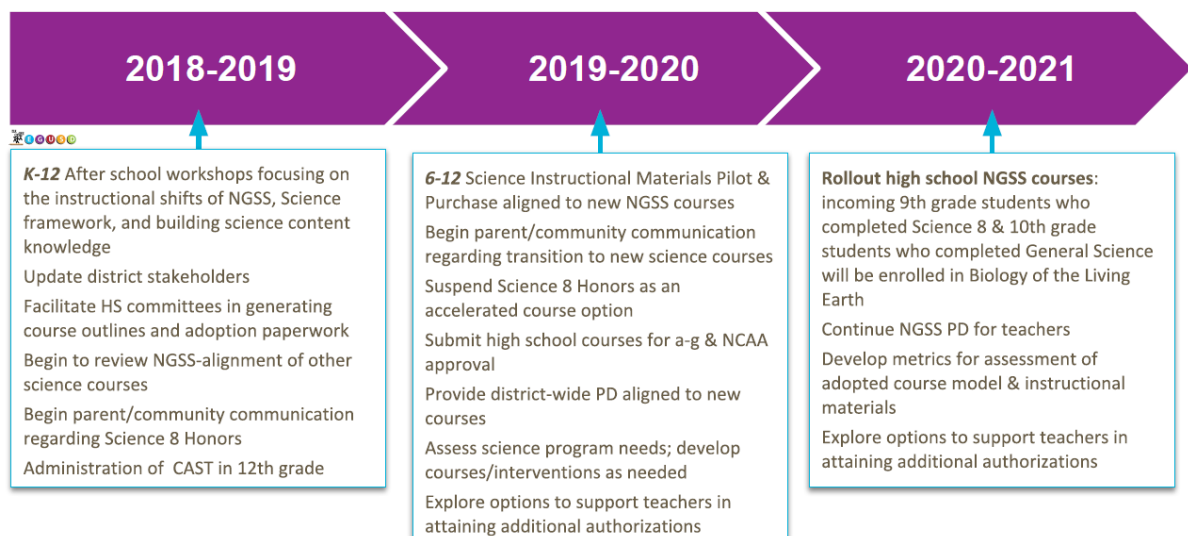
2018-2019

2019-2020

2020-2021

K-12 After school workshops focusing on the instructional shifts of NGSS, Science framework, and building science content knowledge

Update district stakeholders

Facilitate HS committees in generating course outlines and adoption paperwork

Begin to review NGSS-alignment of other science courses

Begin parent/community communication regarding Science 8 Honors

Administration of CAST in 12th grade

6-12 Science Instructional Materials Pilot & Purchase aligned to new NGSS courses

Begin parent/community communication regarding transition to new science courses

Suspend Science 8 Honors as an accelerated course option

Submit high school courses for a-g & NCAA approval

Provide district-wide PD aligned to new courses

Assess science program needs; develop courses/interventions as needed

Explore options to support teachers in attaining additional authorizations

Rollout high school NGSS courses: incoming 9th grade students who completed Science 8 & 10th grade students who completed General Science will be enrolled in Biology of the Living Earth

Continue NGSS PD for teachers

Develop metrics for assessment of adopted course model & instructional materials

Explore options to support teachers in attaining additional authorizations